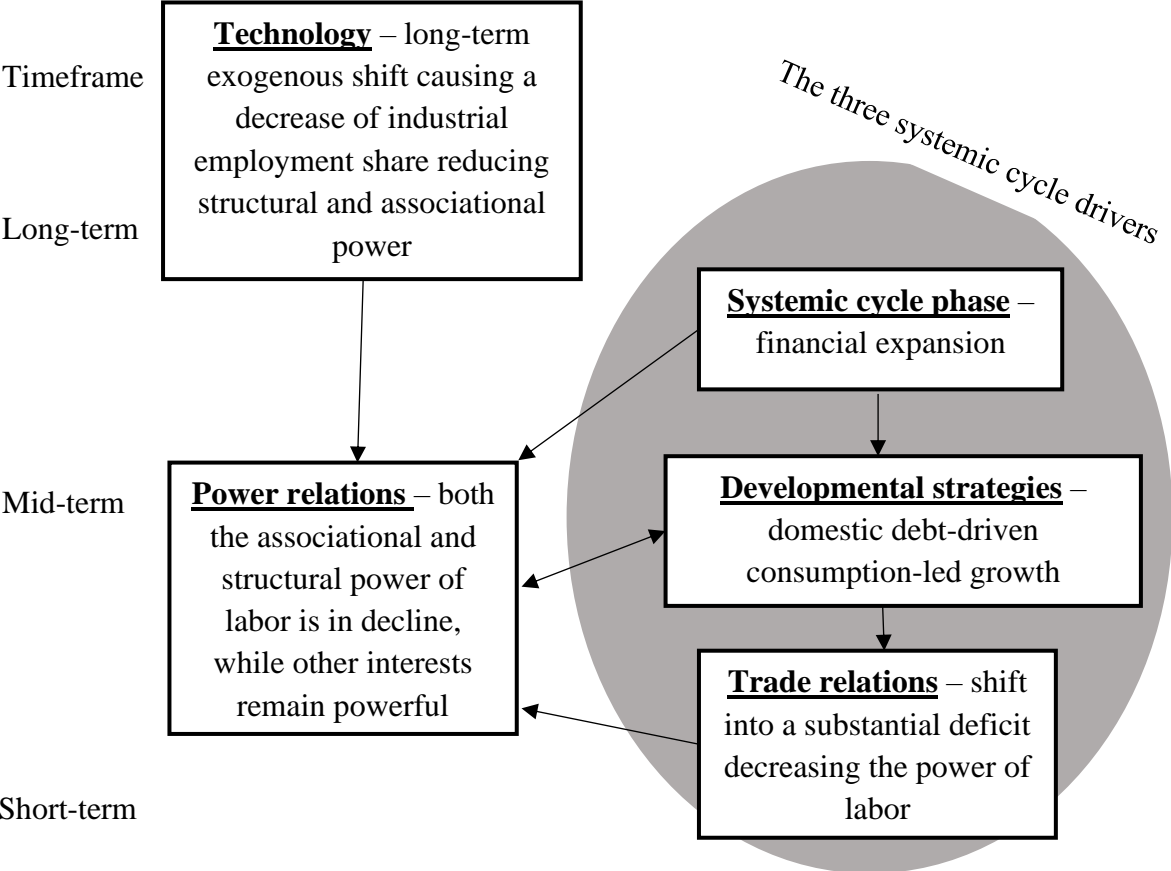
Timeframe

Long-term

Mid-term

Short-term

Technology – long-term exogenous shift causing a decrease of industrial employment share reducing structural and associational power

The three systemic cycle drivers

Systemic cycle phase – financial expansion

Power relations – both the associational and structural power of labor is in decline, while other interests remain powerful

Developmental strategies – domestic debt-driven consumption-led growth

Trade relations – shift into a substantial deficit decreasing the power of labor